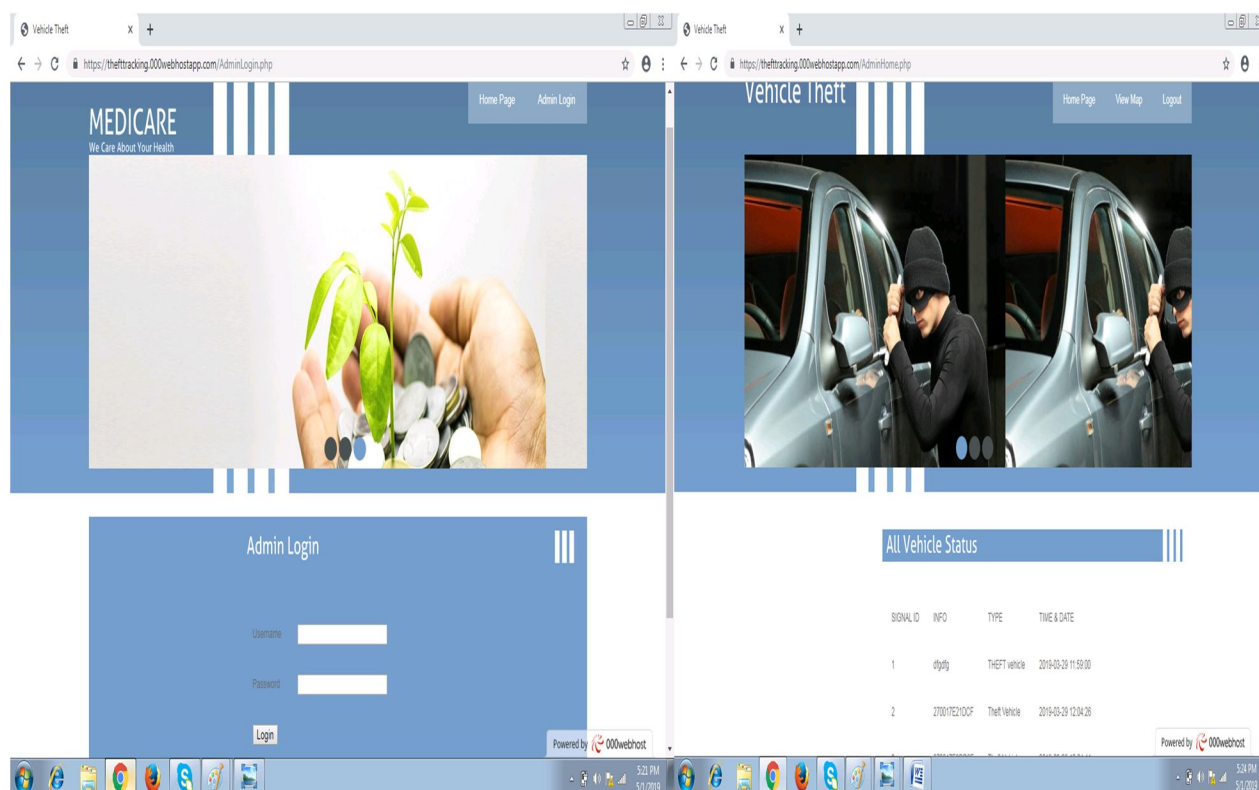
Vehicle Theft
https://thefttracking.000webhostapp.com/AdminLogin.php

MEDICARE
We Care About Your Health

Home Page Admin Login

Admin Login

Username

Password

Login

Powered by 000webhost

5:21 PM
5/1/2019

Vehicle Theft
https://thefttracking.000webhostapp.com/AdminHome.php

Vehicle Theft

Home Page View Map Logout

All Vehicle Status

| SIGNAL ID | INFO | TYPE | TIME & DATE |
|---|---|---|---|
| 1 | dfgdfg | THEFT vehicle | 2019-03-29 11:59:00 |
| 2 | 270017E21DCF | Theft Vehicle | 2019-03-29 12:04:26 |

Powered by 000webhost

5:24 PM
5/1/2019